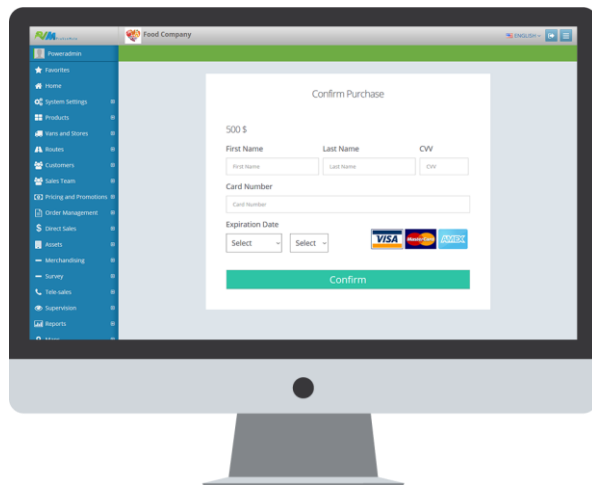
Food Company

ENGLISH

Poweradmin

Favorites

Home

System Settings

Products

Vans and Stores

Routes

Customers

Sales Team

Pricing and Promotions

Order Management

Direct Sales

Assets

Merchandising

Survey

Tele-sales

Supervision

Reports

Confirm Purchase

500 $

First Name

Last Name

CVV

First Name

Last Name

CVV

Card Number

Card Number

Expiration Date

Select

Select

VISA

MasterCard

AMEX

Confirm